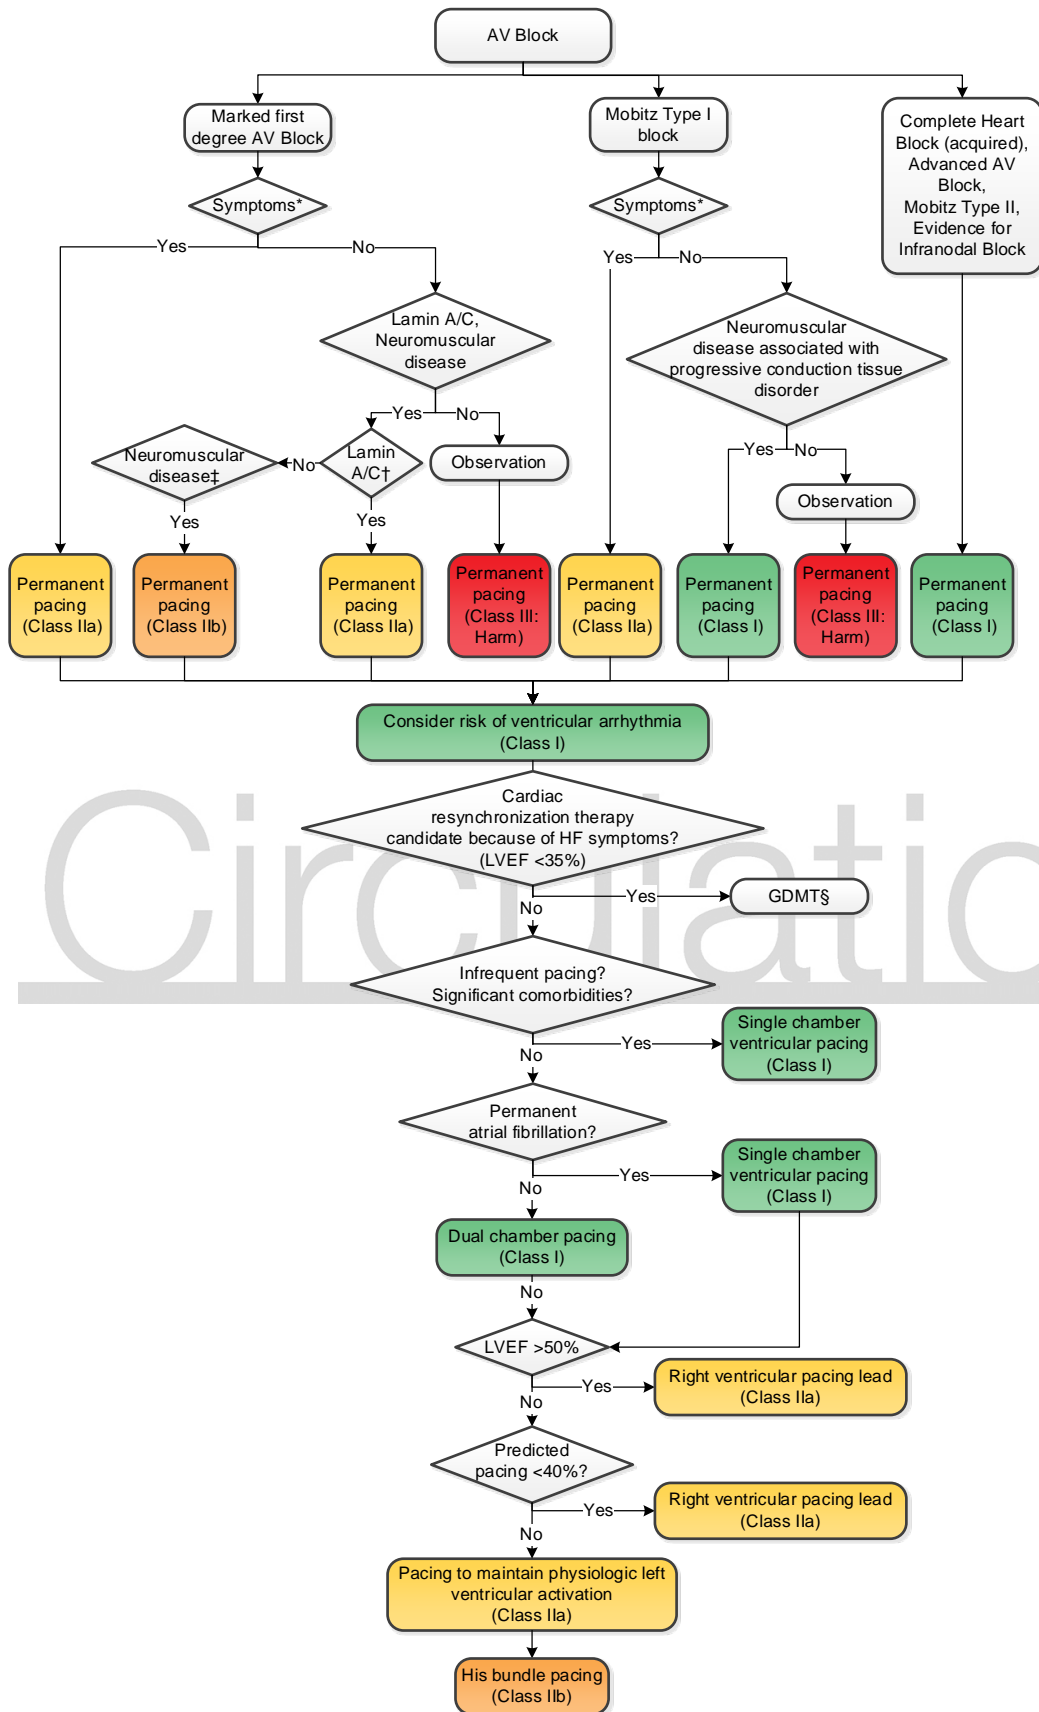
AV Block

Marked first degree AV Block

Symptoms*

Yes

No

Lamin A/C, Neuromuscular disease

Yes

No

Neuromuscular disease‡

No

Lamin A/C†

Observation

Yes

Yes

Mobitz Type I block

Symptoms*

Yes

No

Neuromuscular disease associated with progressive conduction tissue disorder

Yes

No

Observation

Complete Heart Block (acquired), Advanced AV Block, Mobitz Type II, Evidence for Infranodal Block

Permanent pacing (Class IIa)

Permanent pacing (Class IIb)

Permanent pacing (Class IIa)

Permanent pacing (Class III: Harm)

Permanent pacing (Class IIa)

Permanent pacing (Class I)

Permanent pacing (Class III: Harm)

Permanent pacing (Class I)

Consider risk of ventricular arrhythmia (Class I)

Cardiac resynchronization therapy candidate because of HF symptoms? (LVEF <35%)

Yes

GDMT§

No

Circulatio

Infrequent pacing? Significant comorbidities?

Yes

Single chamber ventricular pacing (Class I)

No

Permanent atrial fibrillation?

Yes

Single chamber ventricular pacing (Class I)

No

Dual chamber pacing (Class I)

No

LVEF >50%

Yes

Right ventricular pacing lead (Class IIa)

No

Predicted pacing <40%?

Yes

Right ventricular pacing lead (Class IIa)

No

Pacing to maintain physiologic left ventricular activation (Class IIa)

His bundle pacing (Class IIb)